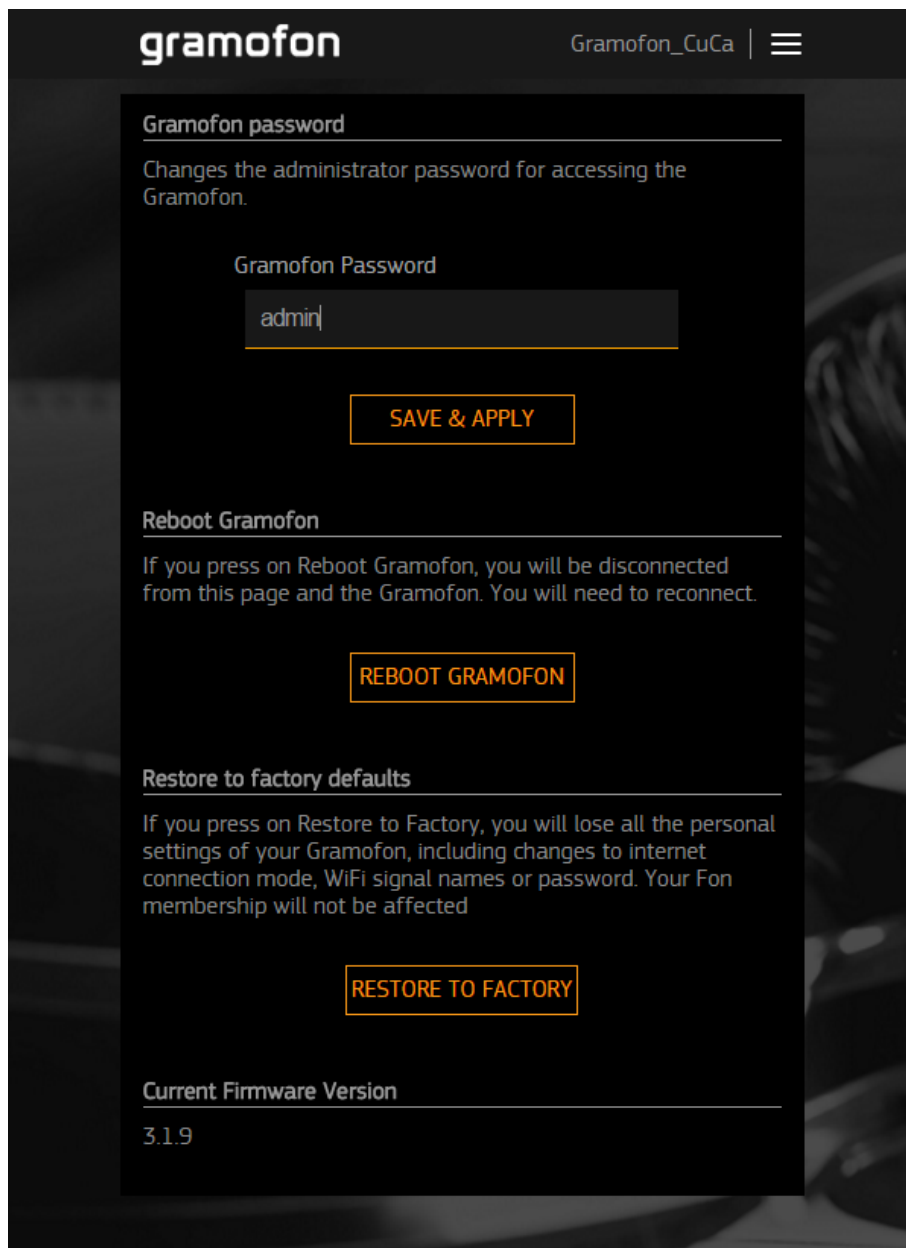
gramofon

Gramofon_CuCa

Gramofon password

Changes the administrator password for accessing the Gramofon.

Gramofon Password

admin

SAVE & APPLY

Reboot Gramofon

If you press on Reboot Gramofon, you will be disconnected from this page and the Gramofon. You will need to reconnect.

REBOOT GRAMOFON

Restore to factory defaults

If you press on Restore to Factory, you will lose all the personal settings of your Gramofon, including changes to internet connection mode, WiFi signal names or password. Your Fon membership will not be affected

RESTORE TO FACTORY

Current Firmware Version

3.1.9